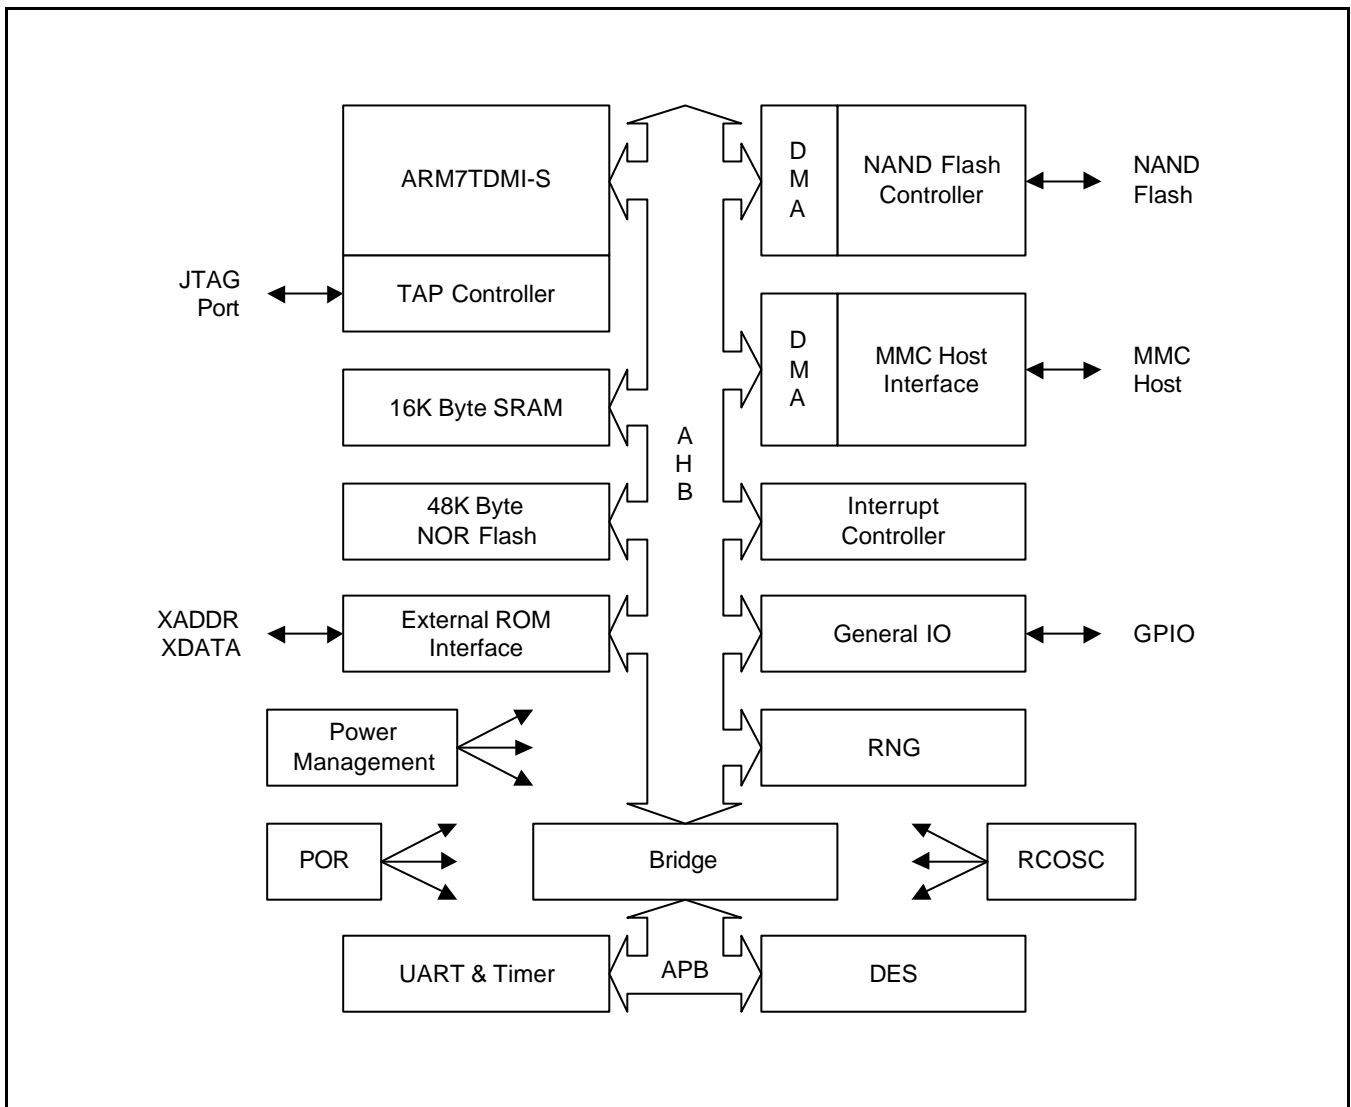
ARM7TDMI-S

TAP Controller

JTAG
Port

16K Byte SRAM

48K Byte
NOR Flash

XADDR
XDATA

External ROM
Interface

Power
Management

POR

A
H
B

D
M
A

NAND Flash
Controller

NAND
Flash

D
M
A

MMC Host
Interface

MMC
Host

Interrupt
Controller

General IO

GPIO

RNG

Bridge

RCOSC

UART & Timer

APB

DES